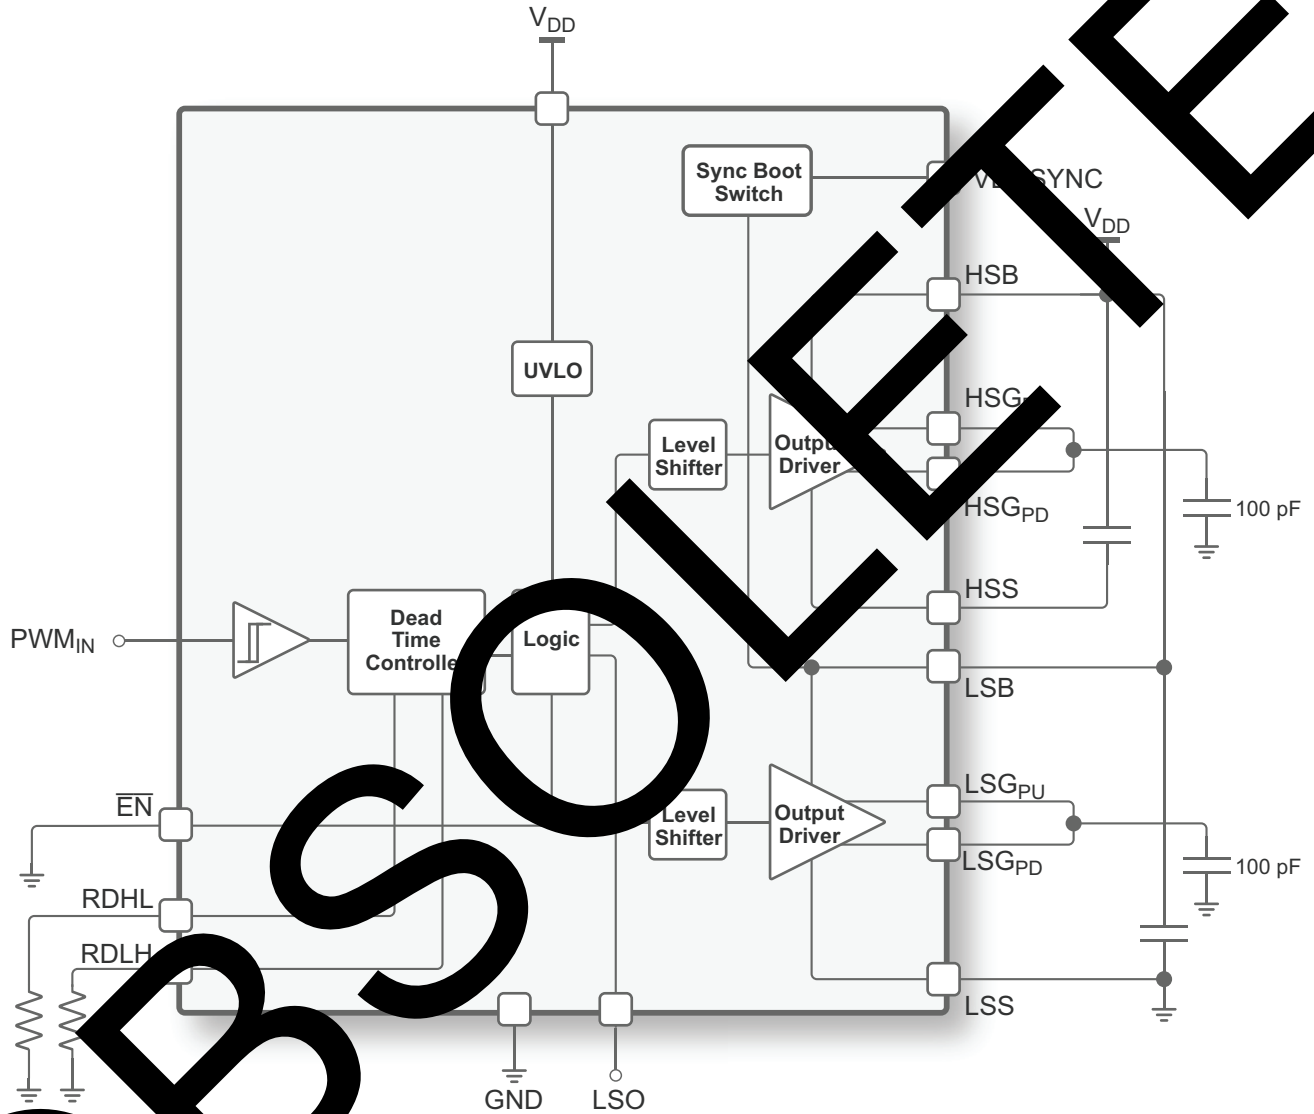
$V_{DD}$

Sync Boot Switch

V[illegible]SYNC

$V_{DD}$

HSB

UVLO

HSG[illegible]

Level Shifter

Outpu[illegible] Driver

$HSG_{PD}$

100 pF

HSS

$PWM_{IN}$

Dead Time Controlle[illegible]

Logic

LSB

Level Shifter

Output Driver

$LSG_{PU}$

$\overline{EN}$

$LSG_{PD}$

100 pF

RDHL

RDLH

LSS

GND

LSO